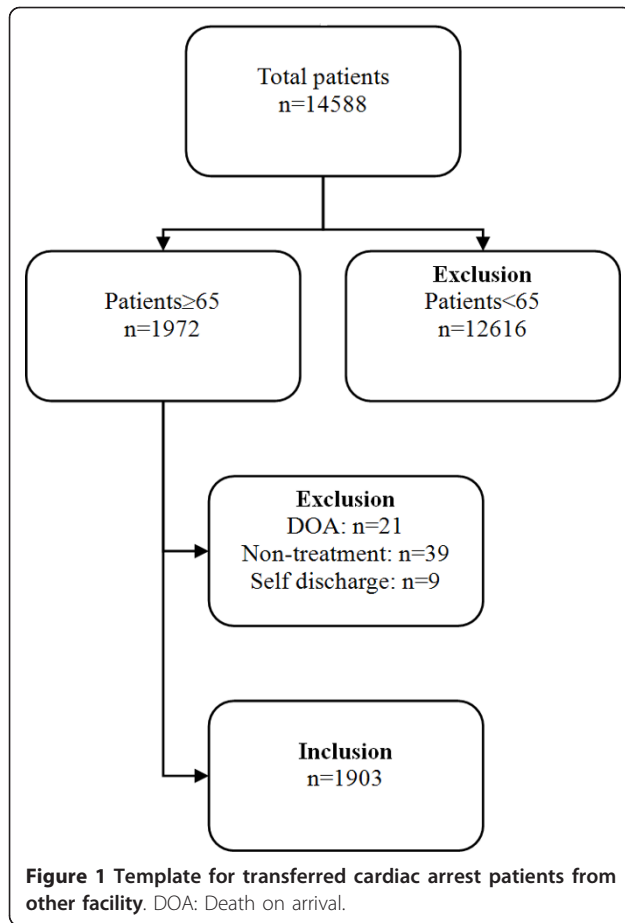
Total patients
n=14588

Patients≥65
n=1972

Exclusion
Patients<65
n=12616

Exclusion
DOA: n=21
Non-treatment: n=39
Self discharge: n=9

Inclusion
n=1903

**Figure 1 Template for transferred cardiac arrest patients from other facility**. DOA: Death on arrival.